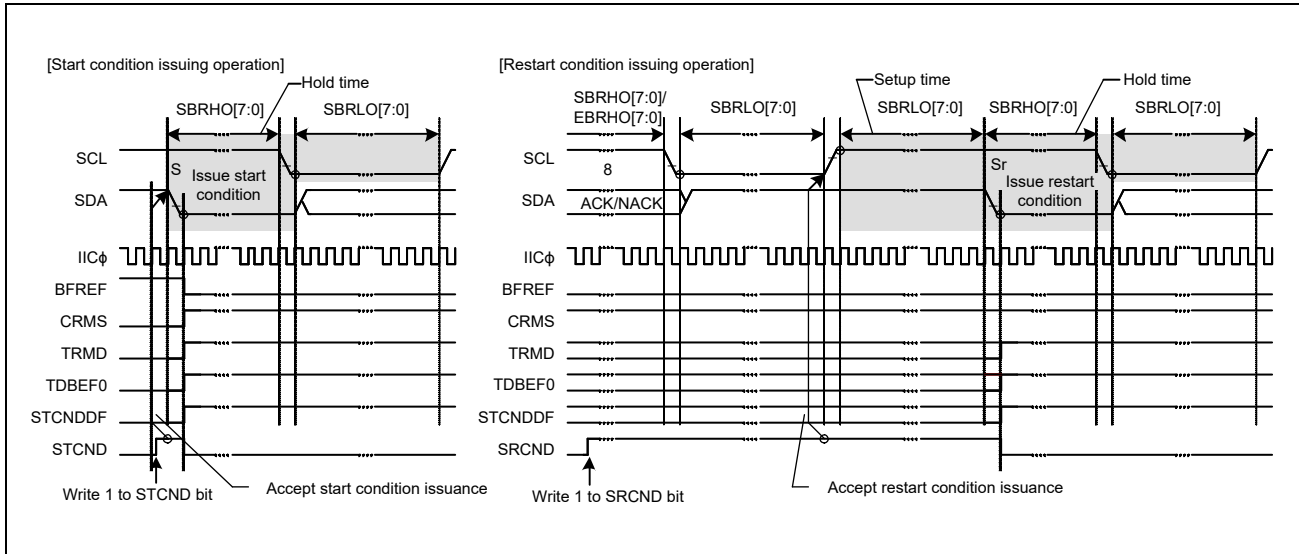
[Start condition issuing operation]

Hold time

SBRHO[7:0]

SBRLO[7:0]

SCL

S

Issue start condition

SDA

IICϕ

BFREF

CRMS

TRMD

TDBEF0

STCNDDF

STCND

Write 1 to STCND bit

Accept start condition issuance

[Restart condition issuing operation]

Setup time

Hold time

SBRHO[7:0]/ EBRHO[7:0]

SBRLO[7:0]

SBRLO[7:0]

SBRHO[7:0]

SBRLO[7:0]

SCL

8

Sr

Issue restart condition

SDA

ACK/NACK

IICϕ

BFREF

CRMS

TRMD

TDBEF0

STCNDDF

SRCND

Write 1 to SRCND bit

Accept restart condition issuance